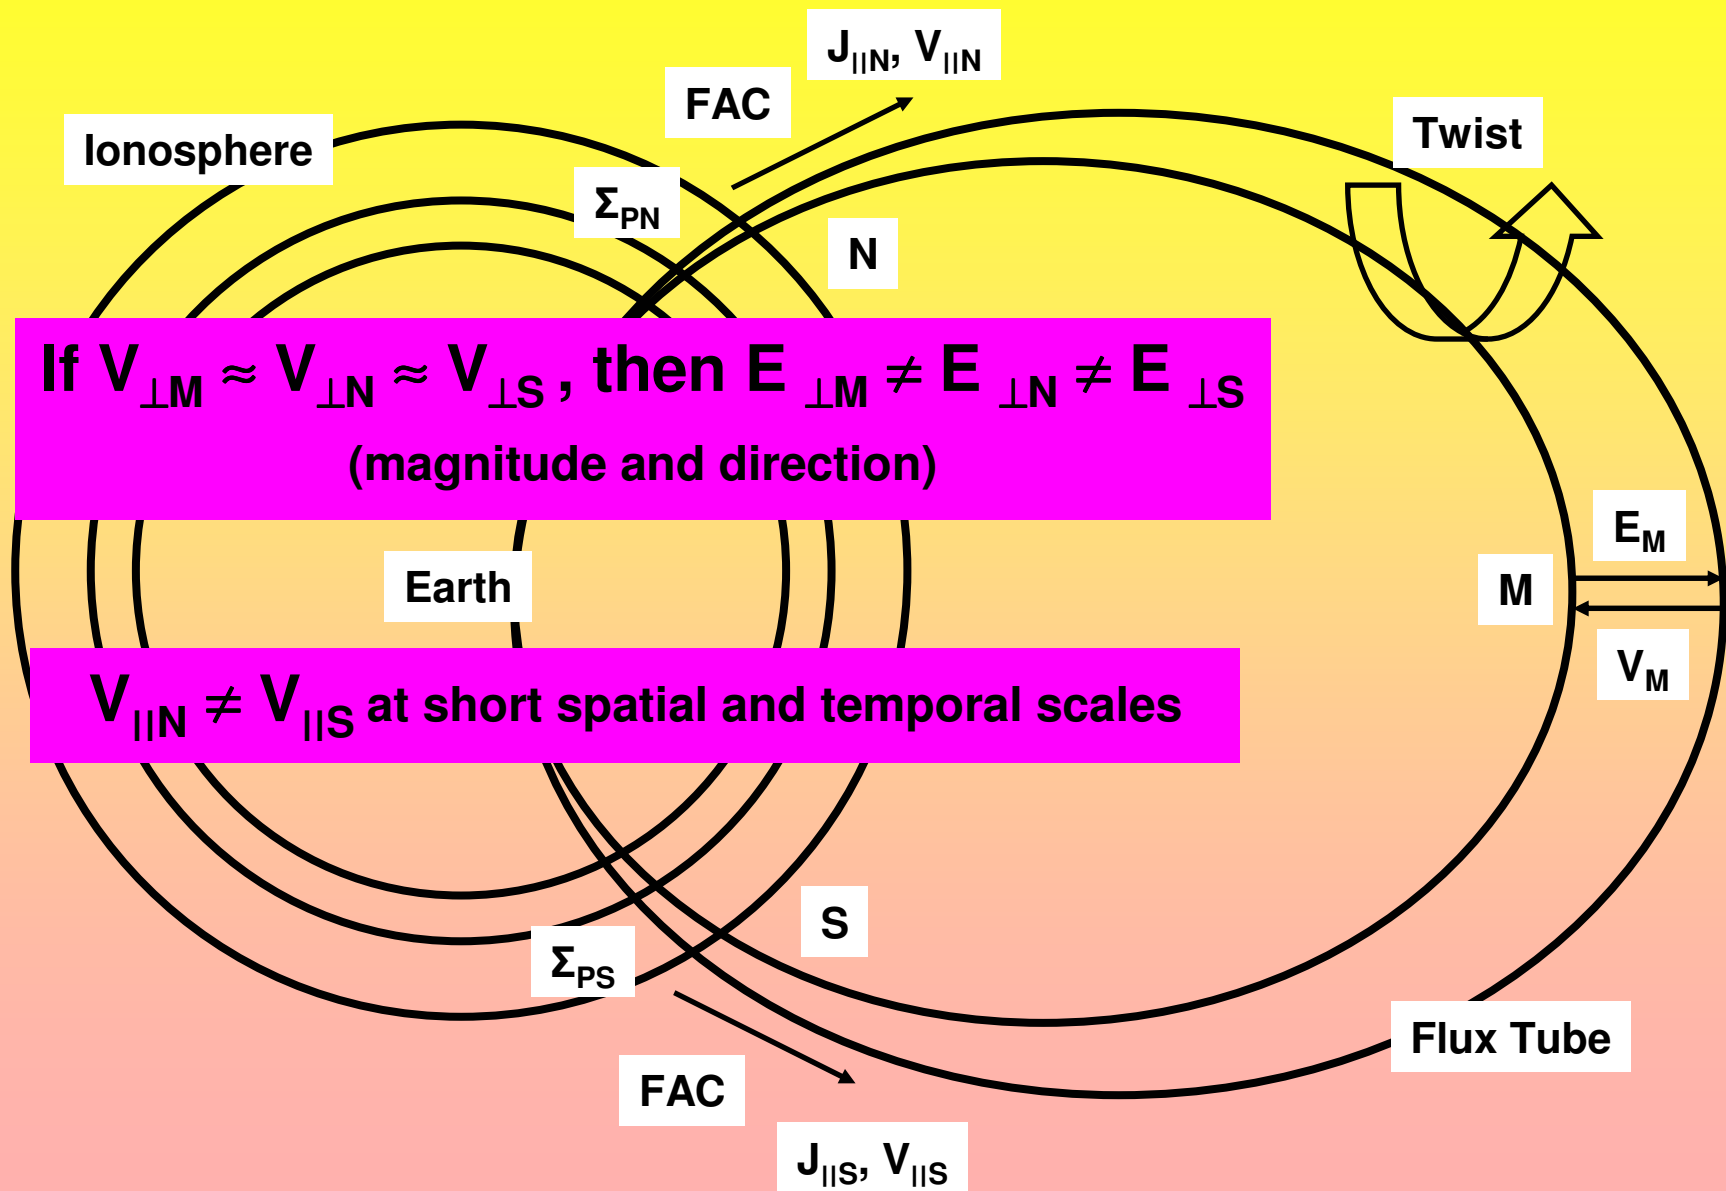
$J_{||N}$, $V_{||N}$

FAC

Ionosphere

Twist

$\Sigma_{PN}$

N

If $V_{\perp M} \approx V_{\perp N} \approx V_{\perp S}$ , then $E_{\perp M} \neq E_{\perp N} \neq E_{\perp S}$
(magnitude and direction)

$E_M$

Earth

M

$V_M$

$V_{||N} \neq V_{||S}$ at short spatial and temporal scales

S

$\Sigma_{PS}$

Flux Tube

FAC

$J_{||S}$, $V_{||S}$